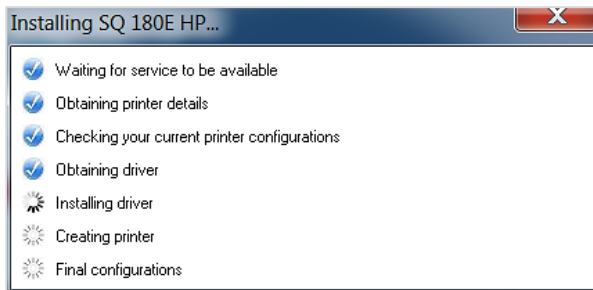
Installing SQ 180E HP...

Waiting for service to be available
Obtaining printer details
Checking your current printer configurations
Obtaining driver
Installing driver
Creating printer
Final configurations